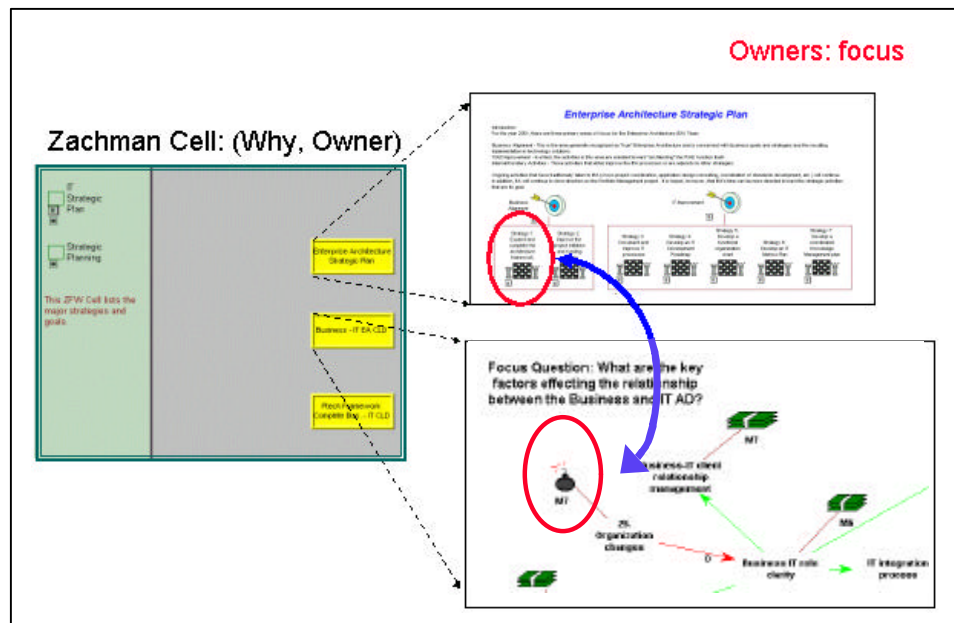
Owners: focus

Zachman Cell: (Why, Owner)

IT Strategic Plan

Strategic Planning

This ZFW Cell lists the major strategies and goals.

Enterprise Architecture Strategic Plan

Business - IT EA CLD

Pitech Framework Complete Bus... IT CLD

Enterprise Architecture Strategic Plan

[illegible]

Business Alignment

IT Improvement

Strategy 1 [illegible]

Strategy 2 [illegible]

Strategy 3 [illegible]

Strategy 4 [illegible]

Strategy 5 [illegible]

Strategy 6 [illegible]

Strategy 7 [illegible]

Focus Question: What are the key factors effecting the relationship between the Business and IT AD?

M7

Business-IT client relationship management

M7

M6

25- Organization changes

0

Business IT role clarity

IT integration process